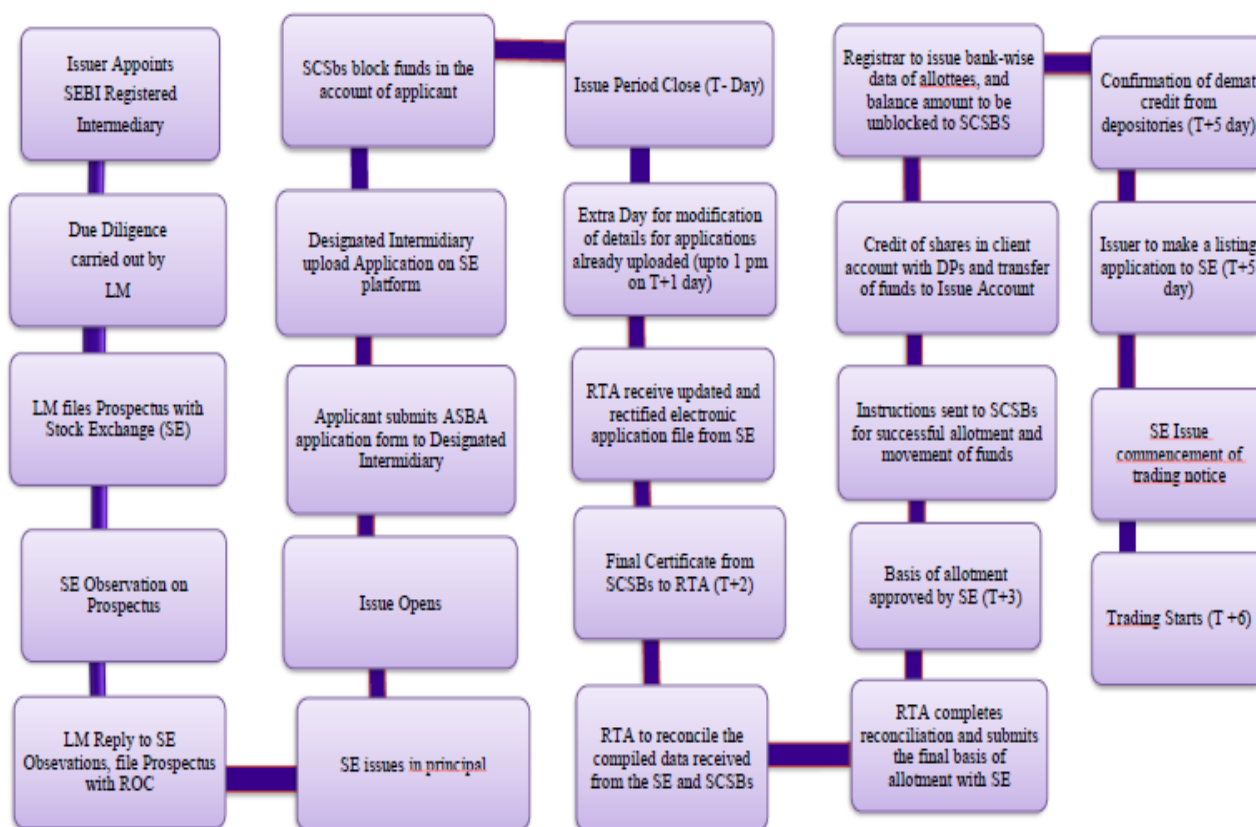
Issuer Appoints SEBI Registered Intermediary

Due Diligence carried out by LM

LM files Prospectus with Stock Exchange (SE)

SE Observation on Prospectus

LM Reply to SE Obsevations, file Prospectus with ROC

SE issues in principal

Issue Opens

Applicant submits ASBA application form to Designated Intermidiary

Designated Intermidiary upload Application on SE platform

SCSBs block funds in the account of applicant

Issue Period Close (T- Day)

Extra Day for modification of details for applications already uploaded (upto 1 pm on T+1 day)

RTA receive updated and rectified electronic application file from SE

Final Certificate from SCSBs to RTA (T+2)

RTA to reconcile the compiled data received from the SE and SCSBs

RTA completes reconciliation and submits the final basis of allotment with SE

Basis of allotment approved by SE (T+3)

Instructions sent to SCSBs for successful allotment and movement of funds

Credit of shares in client account with DPs and transfer of funds to Issue Account

Registrar to issue bank-wise data of allottees, and balance amount to be unblocked to SCSBS

Confirmation of demat credit from depositories (T+5 day)

Issuer to make a listing application to SE (T+5 day)

SE Issue commencement of trading notice

Trading Starts (T +6)